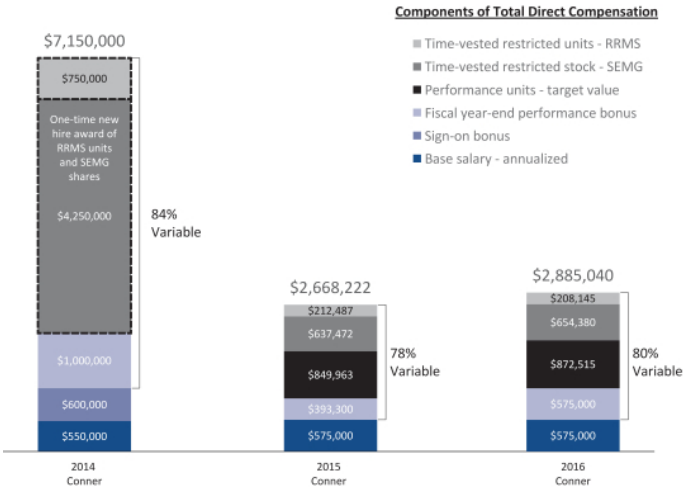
Components of Total Direct Compensation

Time-vested restricted units - RRMS
Time-vested restricted stock - SEMG
Performance units - target value
Fiscal year-end performance bonus
Sign-on bonus
Base salary - annualized

$7,150,000

$750,000

One-time new hire award of RRMS units and SEMG shares

$4,250,000

84% Variable

$1,000,000

$600,000

$550,000

2014 Conner

$2,668,222

$212,487

$637,472

$849,963

$393,300

$575,000

78% Variable

2015 Conner

$2,885,040

$208,145

$654,380

$872,515

$575,000

$575,000

80% Variable

2016 Conner